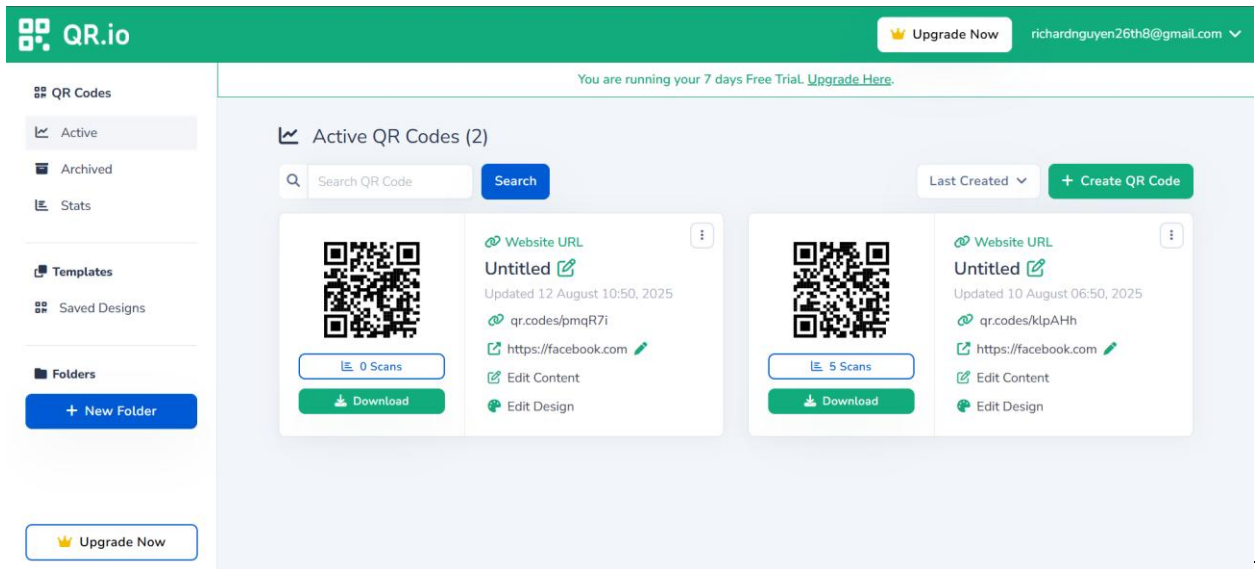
QR.io

Upgrade Now

richardnguyen26th8@gmail.com

You are running your 7 days Free Trial. Upgrade Here.

QR Codes

Active

Archived

Stats

Templates

Saved Designs

Folders

+ New Folder

Upgrade Now

Active QR Codes (2)

Search QR Code

Search

Last Created

+ Create QR Code

0 Scans

Download

Website URL

Untitled

Updated 12 August 10:50, 2025

qr.codes/pmqR7i

https://facebook.com

Edit Content

Edit Design

5 Scans

Download

Website URL

Untitled

Updated 10 August 06:50, 2025

qr.codes/klpAHh

https://facebook.com

Edit Content

Edit Design